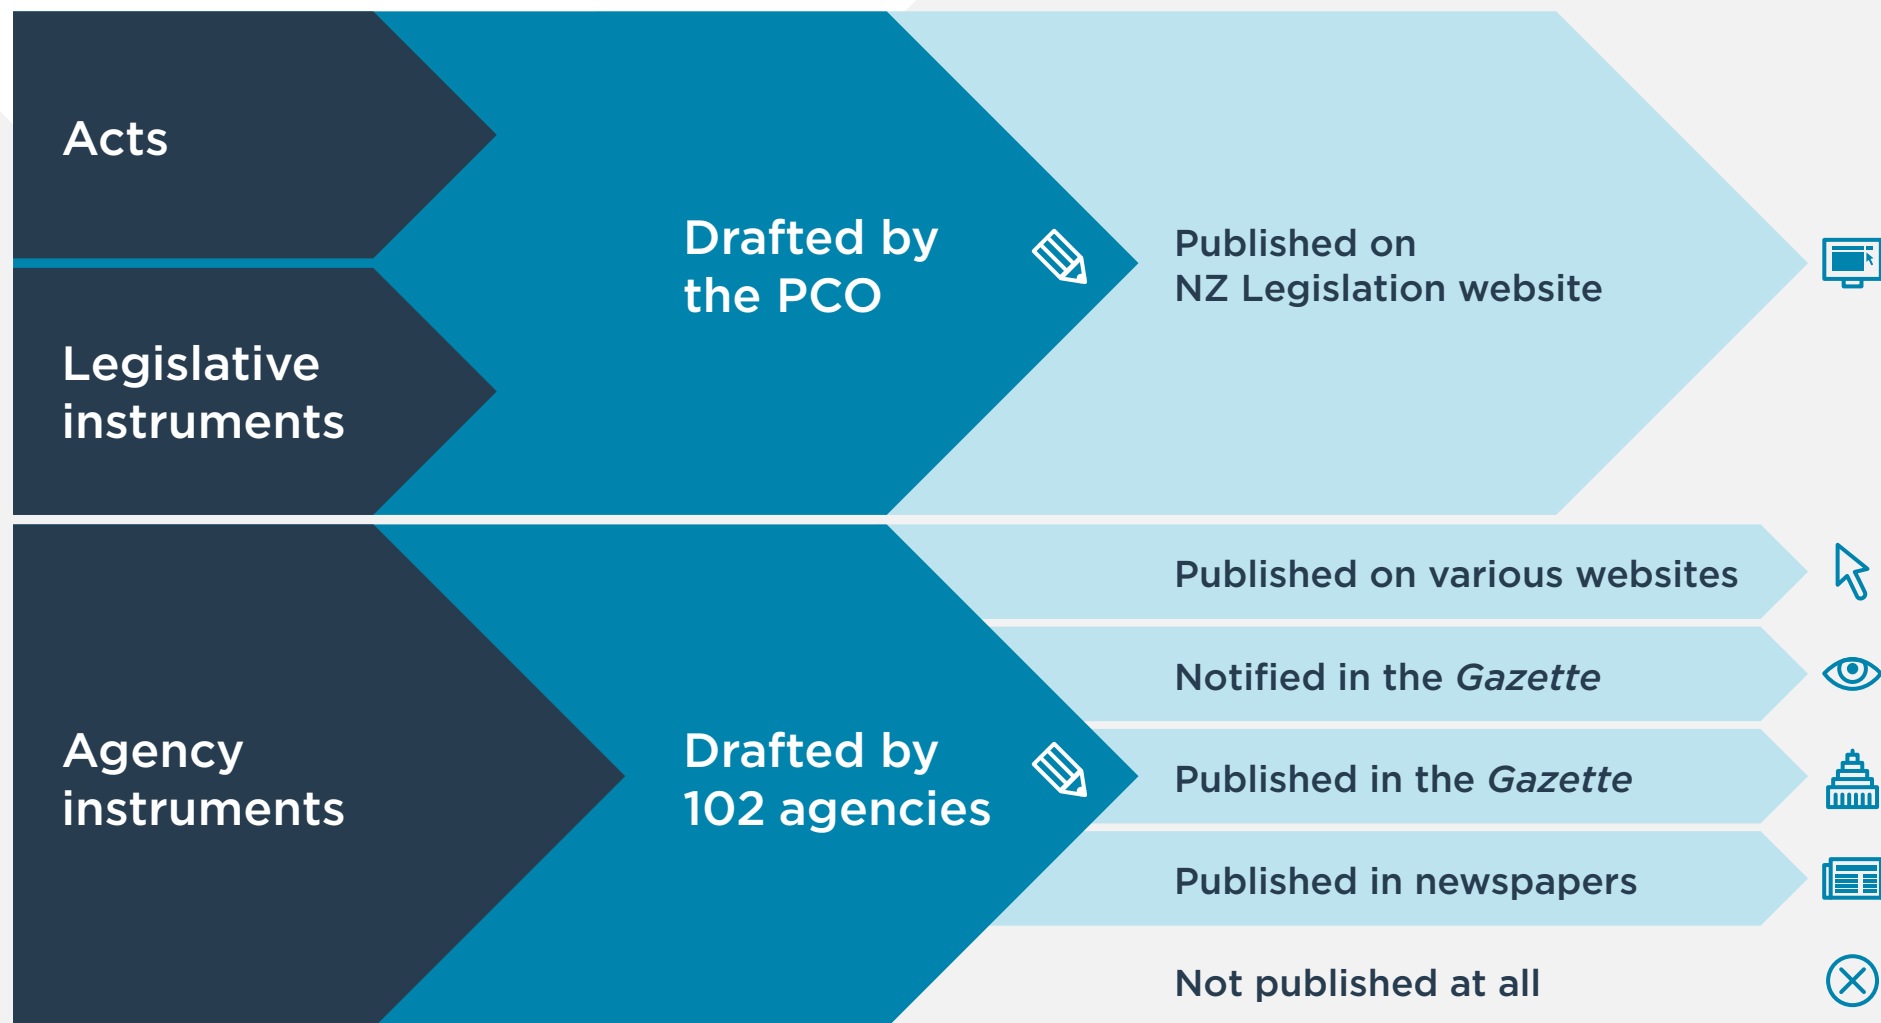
Acts

Legislative instruments

Drafted by the PCO

Published on NZ Legislation website

Agency instruments

Drafted by 102 agencies

Published on various websites

Notified in the *Gazette*

Published in the *Gazette*

Published in newspapers

Not published at all